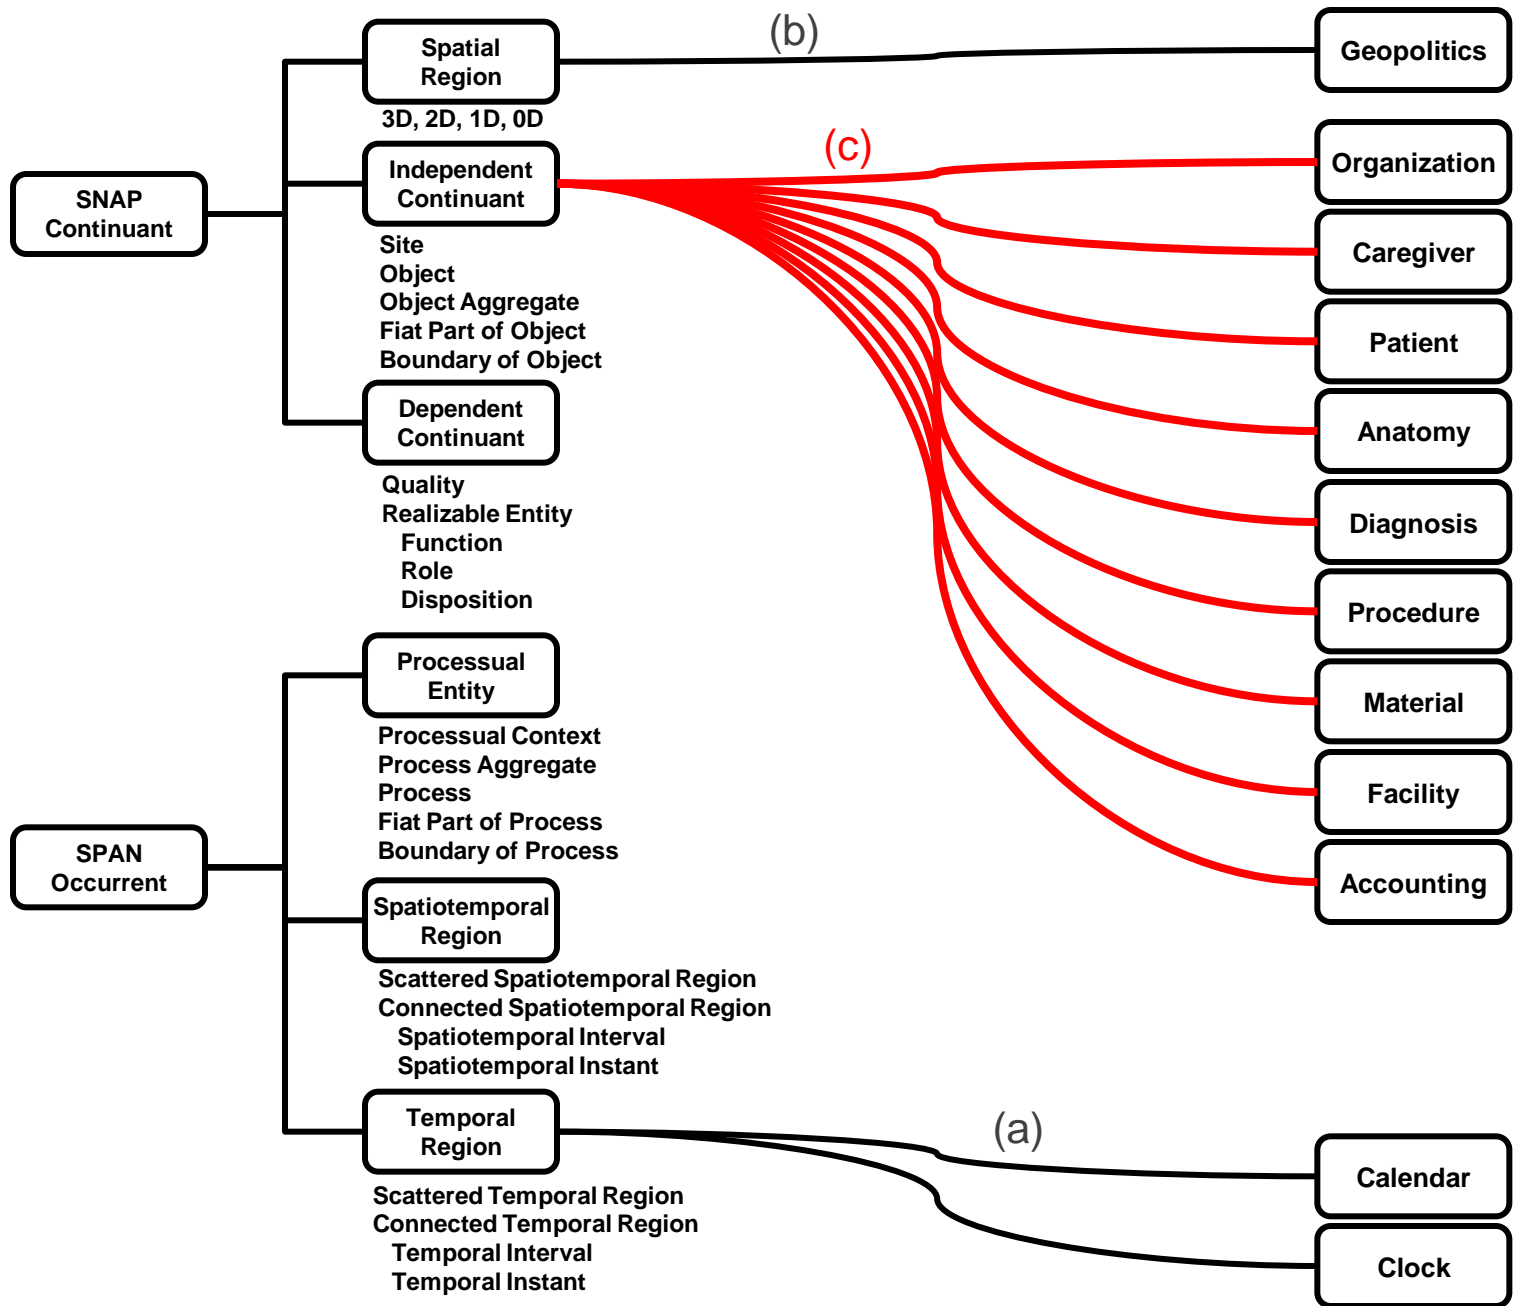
SNAP Continuant

Spatial Region
3D, 2D, 1D, 0D

(b)

Geopolitics

Independent Continuant
Site
Object
Object Aggregate
Fiat Part of Object
Boundary of Object

(c)

Organization
Caregiver
Patient
Anatomy
Diagnosis
Procedure
Material
Facility
Accounting

Dependent Continuant
Quality
Realizable Entity
Function
Role
Disposition

SPAN Occurrent

Processual Entity
Processual Context
Process Aggregate
Process
Fiat Part of Process
Boundary of Process

Spatiotemporal Region
Scattered Spatiotemporal Region
Connected Spatiotemporal Region
Spatiotemporal Interval
Spatiotemporal Instant

Temporal Region
Scattered Temporal Region
Connected Temporal Region
Temporal Interval
Temporal Instant

(a)

Calendar
Clock